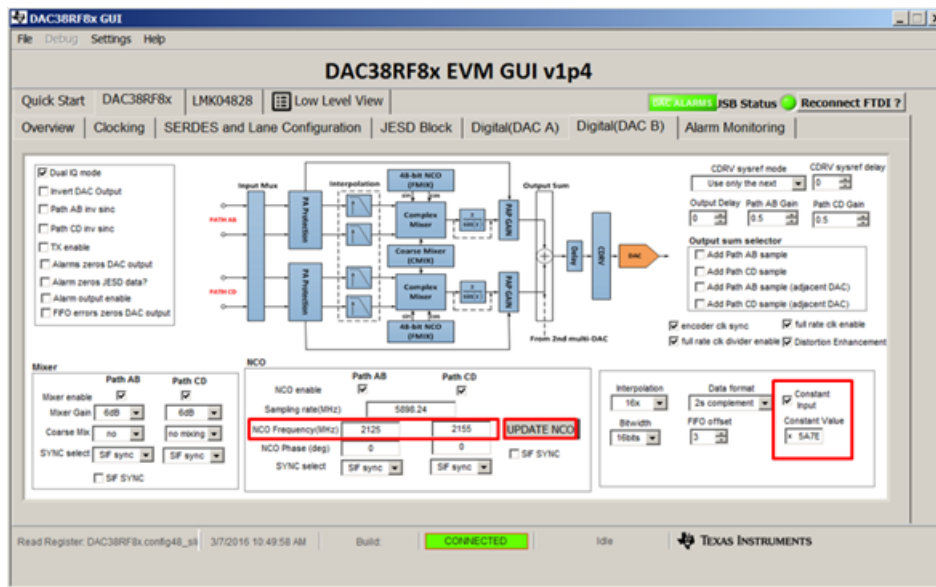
DAC38RF8x GUI

File Debug Settings Help

DAC38RF8x EVM GUI v1p4

Quick Start DAC38RF8x LMK04828 Low Level View

DAC ALARMS USB Status Reconnect FTDI ?

Overview Clocking SERDES and Lane Configuration JESD Block Digital(DAC A) Digital(DAC B) Alarm Monitoring

Dual IQ mode
Invert DAC Output
Path AB inv sinc
Path CD inv sinc
TX enable
Alarms zeros DAC output
Alarm zeros JESD data?
Alarm output enable
FIFO errors zeros DAC output

Input Mux
Interpolation
48-bit NCO (FMIX)
Output Sum
PATH AB
PATH CD
PA Protection
Complex Mixer
Coarse Mixer (CMIX)
Complex Mixer
48-bit NCO (FMIX)
FAP GAIN
FAP GAIN
Delay
CDRV
DAC
From 2nd multi-DAC

CDRV sysref mode
Use only the next
CDRV sysref delay
0
Output Delay
0
Path AB Gain
0.5
Path CD Gain
0.5

Output sum selector
Add Path AB sample
Add Path CD sample
Add Path AB sample (adjacent DAC)
Add Path CD sample (adjacent DAC)

encoder clk sync
full rate clk enable
full rate clk divider enable
Distortion Enhancement

Mixer
Path AB Path CD
Mixer enable
Mixer Gain 6dB 6dB
Coarse Mix no no mixing
SYNC select SIF sync SIF sync
SIF SYNC

NCO
Path AB Path CD
NCO enable
Sampling rate(MHz): 5898.24
NCO Frequency(MHz) 2125 2155
UPDATE NCO
NCO Phase (deg) 0 0
SIF SYNC
SYNC select SIF sync SIF sync

Interpolation
16x
Data format
2s complement
Constant Input
Constant Value
x 5A7E
Bitwidth
16bits
FIFO offset
3

Read Register: DAC38RF8x.config48_sl 3/7/2016 10:49:58 AM Build: CONNECTED Idle TEXAS INSTRUMENTS